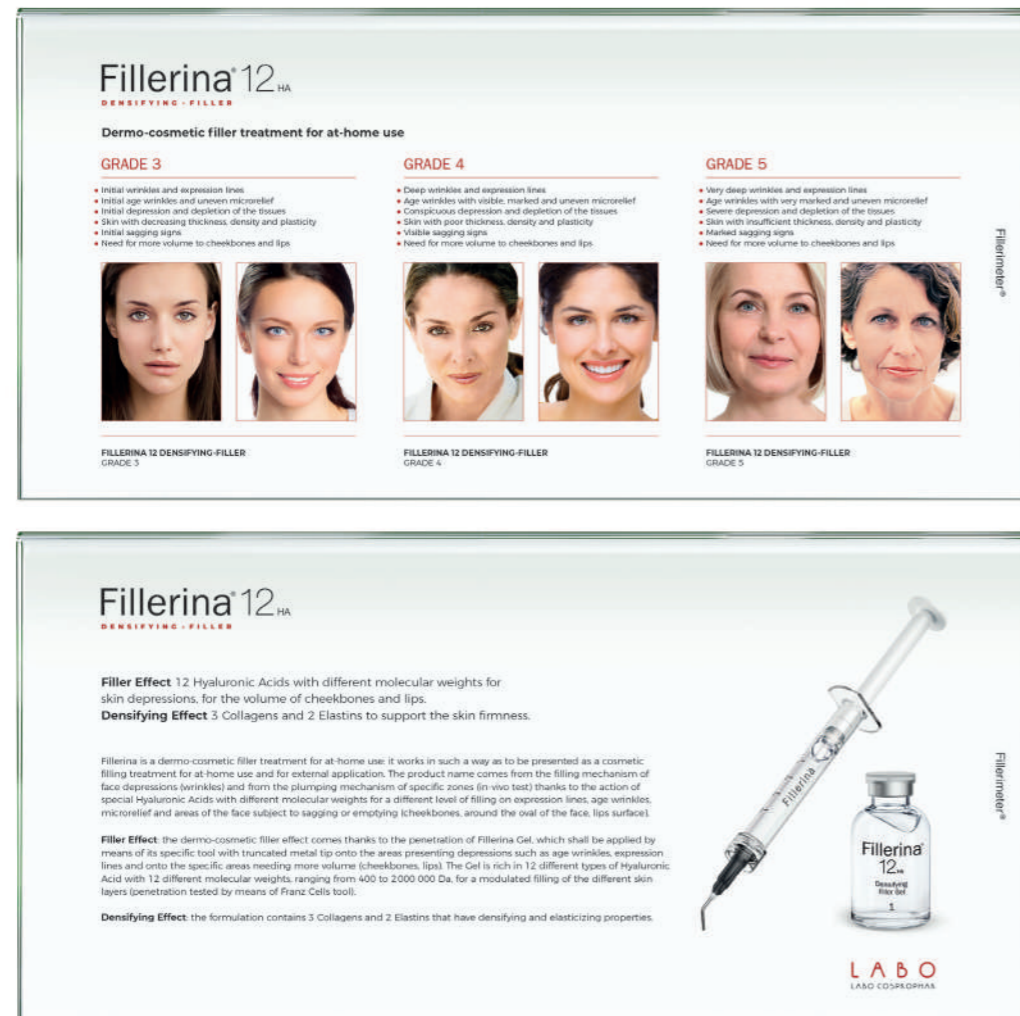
Fillerina® 12 HA
DENSIFYING - FILLER

Dermo-cosmetic filler treatment for at-home use

GRADE 3

• Initial wrinkles and expression lines
• Initial age wrinkles and uneven microrelief
• Initial depression and depletion of the tissues
• Skin with decreasing thickness, density and plasticity
• Initial sagging signs
• Need for more volume to cheekbones and lips

FILLERINA 12 DENSIFYING-FILLER
GRADE 3

GRADE 4

• Deep wrinkles and expression lines
• Age wrinkles with visible, marked and uneven microrelief
• Conspicuous depression and depletion of the tissues
• Skin with poor thickness, density and plasticity
• Visible sagging signs
• Need for more volume to cheekbones and lips

FILLERINA 12 DENSIFYING-FILLER
GRADE 4

GRADE 5

• Very deep wrinkles and expression lines
• Age wrinkles with very marked and uneven microrelief
• Severe depression and depletion of the tissues
• Skin with insufficient thickness, density and plasticity
• Marked sagging signs
• Need for more volume to cheekbones and lips

FILLERINA 12 DENSIFYING-FILLER
GRADE 5

Fillerimeter®

Fillerina® 12 HA
DENSIFYING - FILLER

Filler Effect 12 Hyaluronic Acids with different molecular weights for skin depressions, for the volume of cheekbones and lips.
Densifying Effect 3 Collagens and 2 Elastins to support the skin firmness.

Fillerina is a dermo-cosmetic filler treatment for at-home use: it works in such a way as to be presented as a cosmetic filling treatment for at-home use and for external application. The product name comes from the filling mechanism of face depressions (wrinkles) and from the plumping mechanism of specific zones (in-vivo test) thanks to the action of special Hyaluronic Acids with different molecular weights for a different level of filling on expression lines, age wrinkles, microrelief and areas of the face subject to sagging or emptying (cheekbones, around the oval of the face, lips surface).

Filler Effect: the dermo-cosmetic filler effect comes thanks to the penetration of Fillerina Gel, which shall be applied by means of its specific tool with truncated metal tip onto the areas presenting depressions such as age wrinkles, expression lines and onto the specific areas needing more volume (cheekbones, lips). The Gel is rich in 12 different types of Hyaluronic Acid with 12 different molecular weights, ranging from 400 to 2 000 000 Da, for a modulated filling of the different skin layers (penetration tested by means of Franz Cells tool).

Densifying Effect: the formulation contains 3 Collagens and 2 Elastins that have densifying and elasticizing properties.

Fillerina
Fillerina® 12HA
Densifying Filler Gel
1

Fillerimeter®

LABO
LABO COSPROPHAR